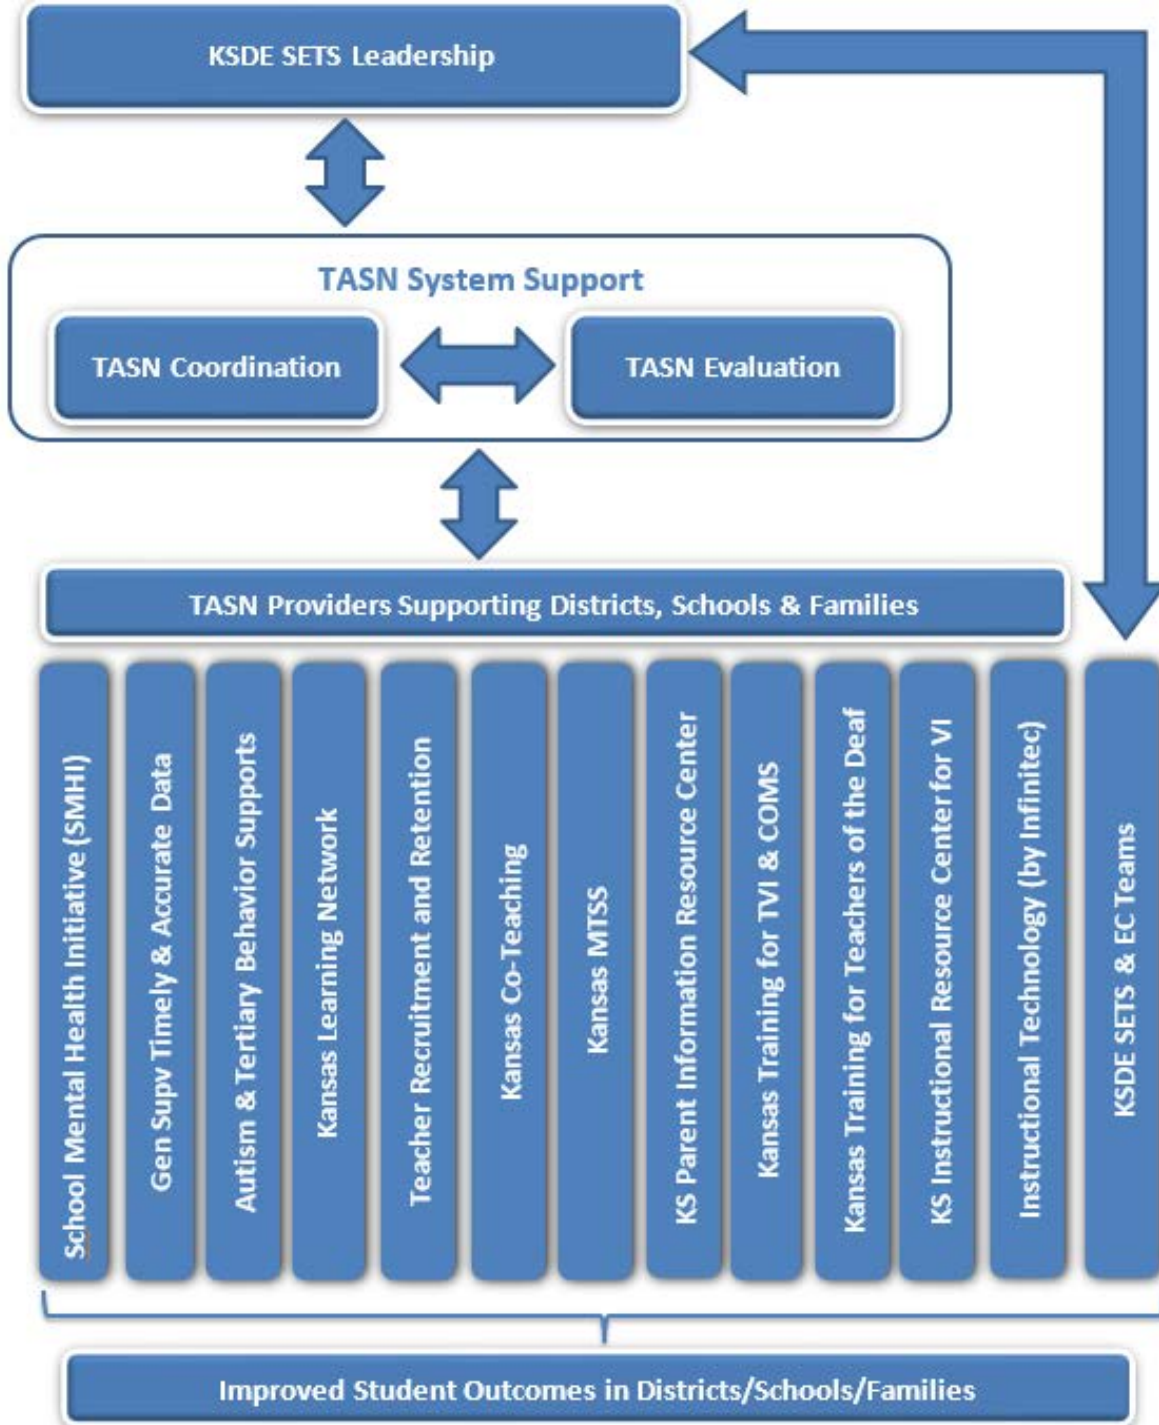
KSDE SETS Leadership

TASN System Support

TASN Coordination

TASN Evaluation

TASN Providers Supporting Districts, Schools & Families

School Mental Health Initiative (SMHI)

Gen Supv Timely & Accurate Data

Autism & Tertiary Behavior Supports

Kansas Learning Network

Teacher Recruitment and Retention

Kansas Co-Teaching

Kansas MTSS

KS Parent Information Resource Center

Kansas Training for TVI & COMS

Kansas Training for Teachers of the Deaf

KS Instructional Resource Center for VI

Instructional Technology (by Infinitec)

KSDE SETS & EC Teams

Improved Student Outcomes in Districts/Schools/Families